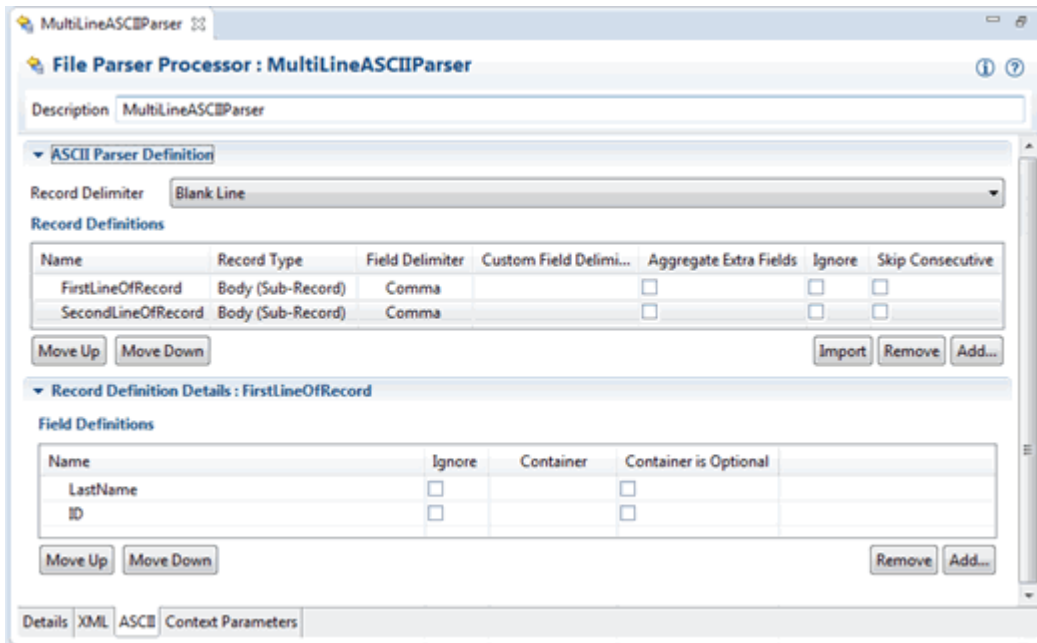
MultiLineASCIIParser

File Parser Processor : MultiLineASCIIParser

Description MultiLineASCIIParser

ASCII Parser Definition

Record Delimiter Blank Line

Record Definitions

| Name | Record Type | Field Delimiter | Custom Field Delimi... | Aggregate Extra Fields | Ignore | Skip Consecutive |
|---|---|---|---|---|---|---|
| FirstLineOfRecord | Body (Sub-Record) | Comma | | ☐ | ☐ | ☐ |
| SecondLineOfRecord | Body (Sub-Record) | Comma | | ☐ | ☐ | ☐ |

Move Up Move Down Import Remove Add...

Record Definition Details : FirstLineOfRecord

Field Definitions

| Name | Ignore | Container | Container is Optional |
|---|---|---|---|
| LastName | ☐ | | ☐ |
| ID | ☐ | | ☐ |

Move Up Move Down Remove Add...

Details XML ASCII Context Parameters